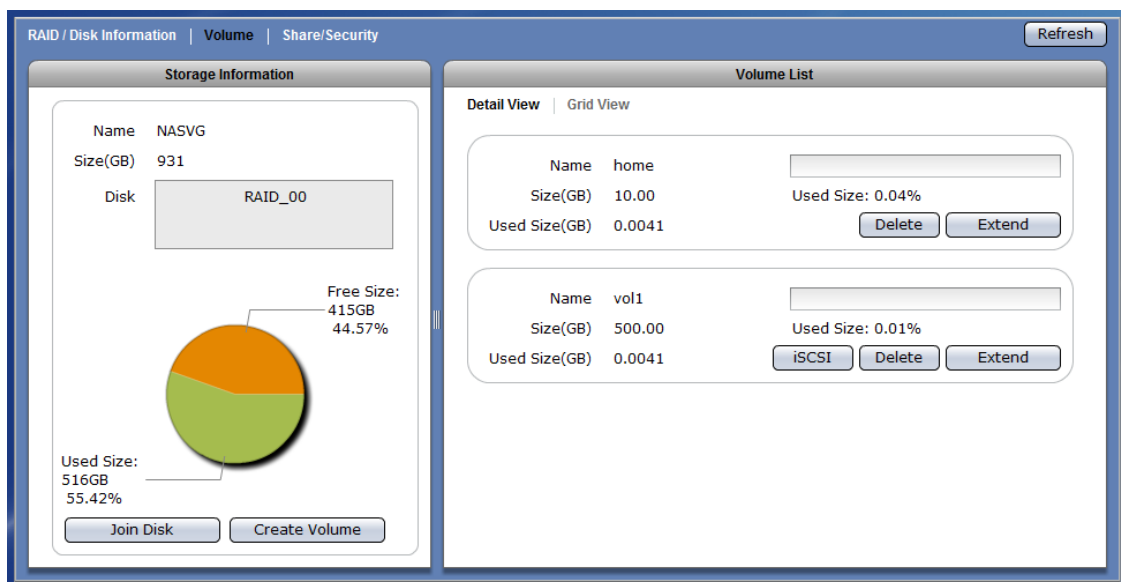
RAID / Disk Information | Volume | Share/Security

Refresh

Storage Information

Name NASVG
Size(GB) 931
Disk RAID_00

Free Size:
415GB
44.57%

Used Size:
516GB
55.42%

Join Disk
Create Volume

Volume List

Detail View | Grid View

Name home
Size(GB) 10.00
Used Size(GB) 0.0041
Used Size: 0.04%
Delete
Extend

Name vol1
Size(GB) 500.00
Used Size(GB) 0.0041
Used Size: 0.01%
iSCSI
Delete
Extend